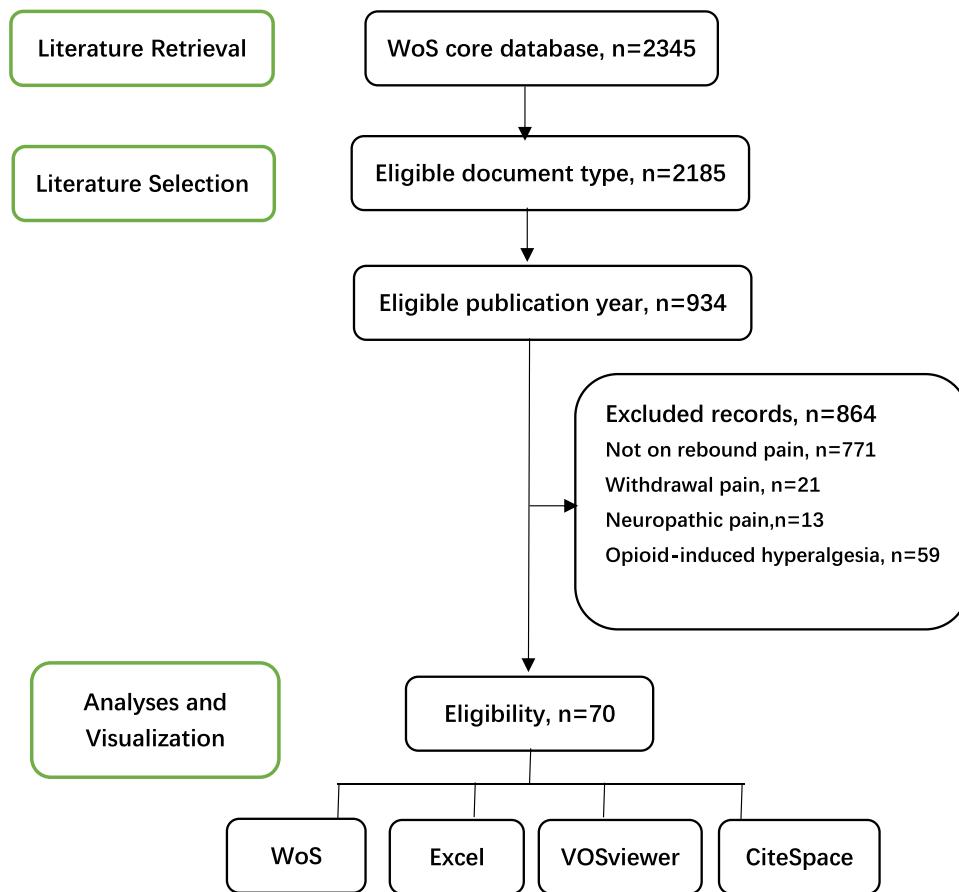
Literature Retrieval

WoS core database, n=2345

Literature Selection

Eligible document type, n=2185

Eligible publication year, n=934

Excluded records, n=864
Not on rebound pain, n=771
Withdrawal pain, n=21
Neuropathic pain,n=13
Opioid-induced hyperalgesia, n=59

Analyses and Visualization

Eligibility, n=70

WoS

Excel

VOSviewer

CiteSpace